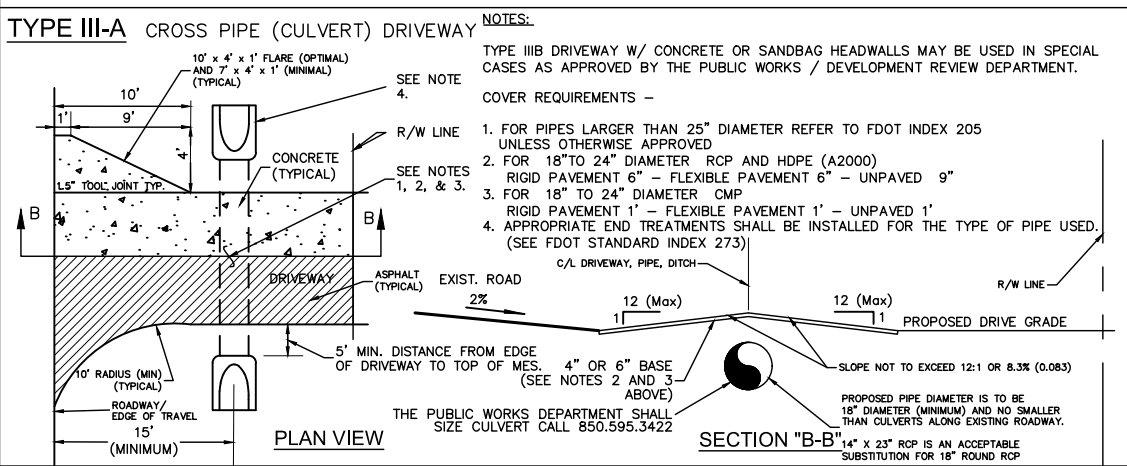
TYPE III-A CROSS PIPE (CULVERT) DRIVEWAY

10' x 4' x 1' FLARE (OPTIMAL) AND 7' x 4' x 1' (MINIMAL) (TYPICAL)

SEE NOTE 4.

10'

1'

9'

4'

R/W LINE

CONCRETE (TYPICAL)

SEE NOTES 1, 2, & 3.

1.5" TOOL JOINT TYP.

B

B

DRIVEWAY

ASPHALT (TYPICAL)

5' MIN. DISTANCE FROM EDGE OF DRIVEWAY TO TOP OF MES.

10' RADIUS (MIN) (TYPICAL)

ROADWAY/ EDGE OF TRAVEL

15' (MINIMUM)

PLAN VIEW

NOTES:

TYPE IIIB DRIVEWAY W/ CONCRETE OR SANDBAG HEADWALLS MAY BE USED IN SPECIAL CASES AS APPROVED BY THE PUBLIC WORKS / DEVELOPMENT REVIEW DEPARTMENT.

COVER REQUIREMENTS –

1. FOR PIPES LARGER THAN 25" DIAMETER REFER TO FDOT INDEX 205 UNLESS OTHERWISE APPROVED
2. FOR 18" TO 24" DIAMETER RCP AND HDPE (A2000) RIGID PAVEMENT 6" – FLEXIBLE PAVEMENT 6" – UNPAVED 9"
3. FOR 18" TO 24" DIAMETER CMP RIGID PAVEMENT 1' – FLEXIBLE PAVEMENT 1' – UNPAVED 1'
4. APPROPRIATE END TREATMENTS SHALL BE INSTALLED FOR THE TYPE OF PIPE USED. (SEE FDOT STANDARD INDEX 273)

C/L DRIVEWAY, PIPE, DITCH

R/W LINE

EXIST. ROAD

2%

12 (Max)

1

12 (Max)

1

PROPOSED DRIVE GRADE

4" OR 6" BASE (SEE NOTES 2 AND 3 ABOVE)

SLOPE NOT TO EXCEED 12:1 OR 8.3% (0.083)

THE PUBLIC WORKS DEPARTMENT SHALL SIZE CULVERT CALL 850.595.3422

PROPOSED PIPE DIAMETER IS TO BE 18" DIAMETER (MINIMUM) AND NO SMALLER THAN CULVERTS ALONG EXISTING ROADWAY.

SECTION "B-B"

14" X 23" RCP IS AN ACCEPTABLE SUBSTITUTION FOR 18" ROUND RCP